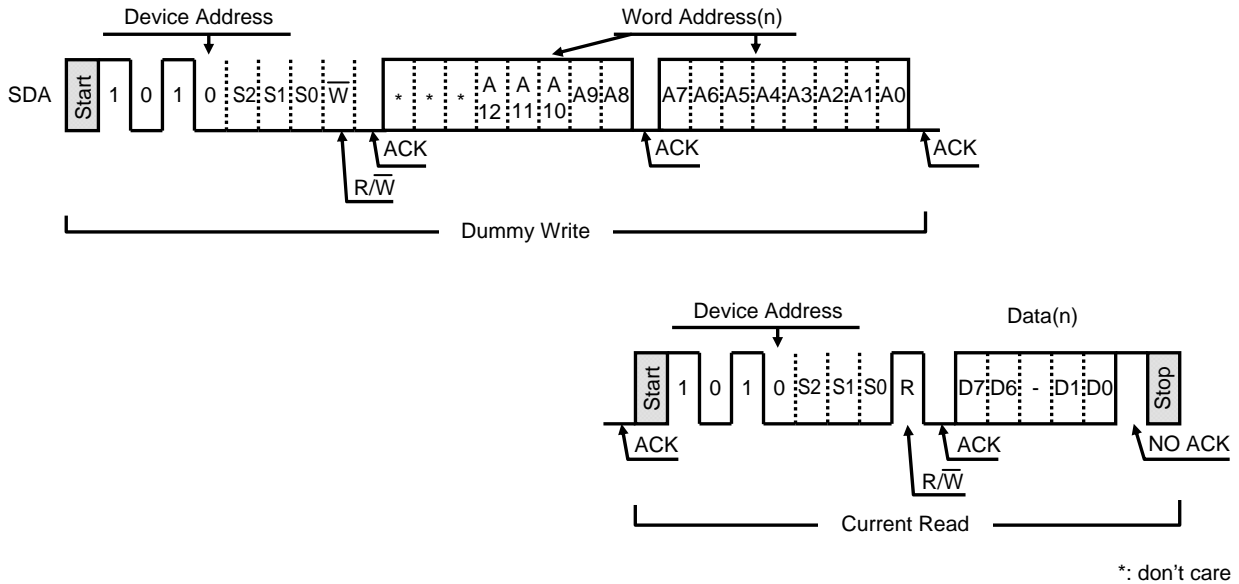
Device Address

Word Address(n)

SDA Start 1 0 1 0 S2 S1 S0 $\overline{W}$ * * * A 12 A 11 A 10 A9 A8 A7 A6 A5 A4 A3 A2 A1 A0

ACK ACK ACK

R/$\overline{W}$

Dummy Write

Device Address

Data(n)

Start 1 0 1 0 S2 S1 S0 R D7 D6 - D1 D0 Stop

ACK ACK NO ACK

R/$\overline{W}$

Current Read

*: don’t care